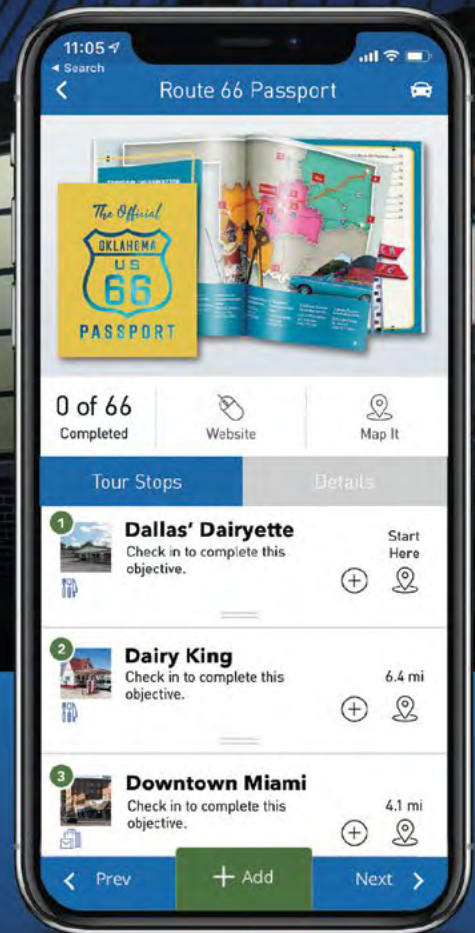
11:05
◂ Search
Route 66 Passport

The Official
OKLAHOMA
US
66
PASSPORT

0 of 66
Completed

Website

Map It

Tour Stops

Details

1
Dallas' Dairyette
Check in to complete this objective.
Start Here

2
Dairy King
Check in to complete this objective.
6.4 mi

3
Downtown Miami
Check in to complete this objective.
4.1 mi

Prev

+ Add

Next